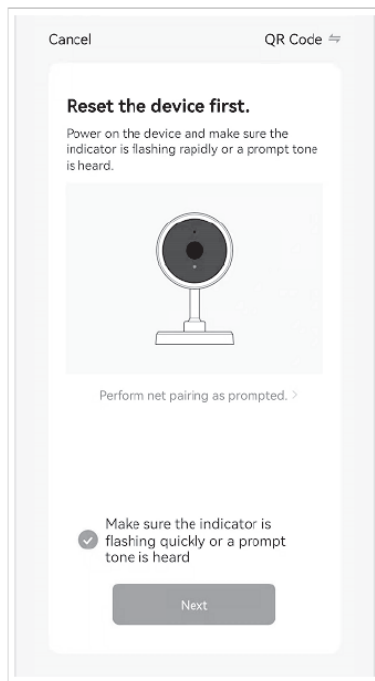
Cancel

QR Code ⇆

Reset the device first.

Power on the device and make sure the indicator is flashing rapidly or a prompt tone is heard.

Perform net pairing as prompted. >

Make sure the indicator is flashing quickly or a prompt tone is heard

Next